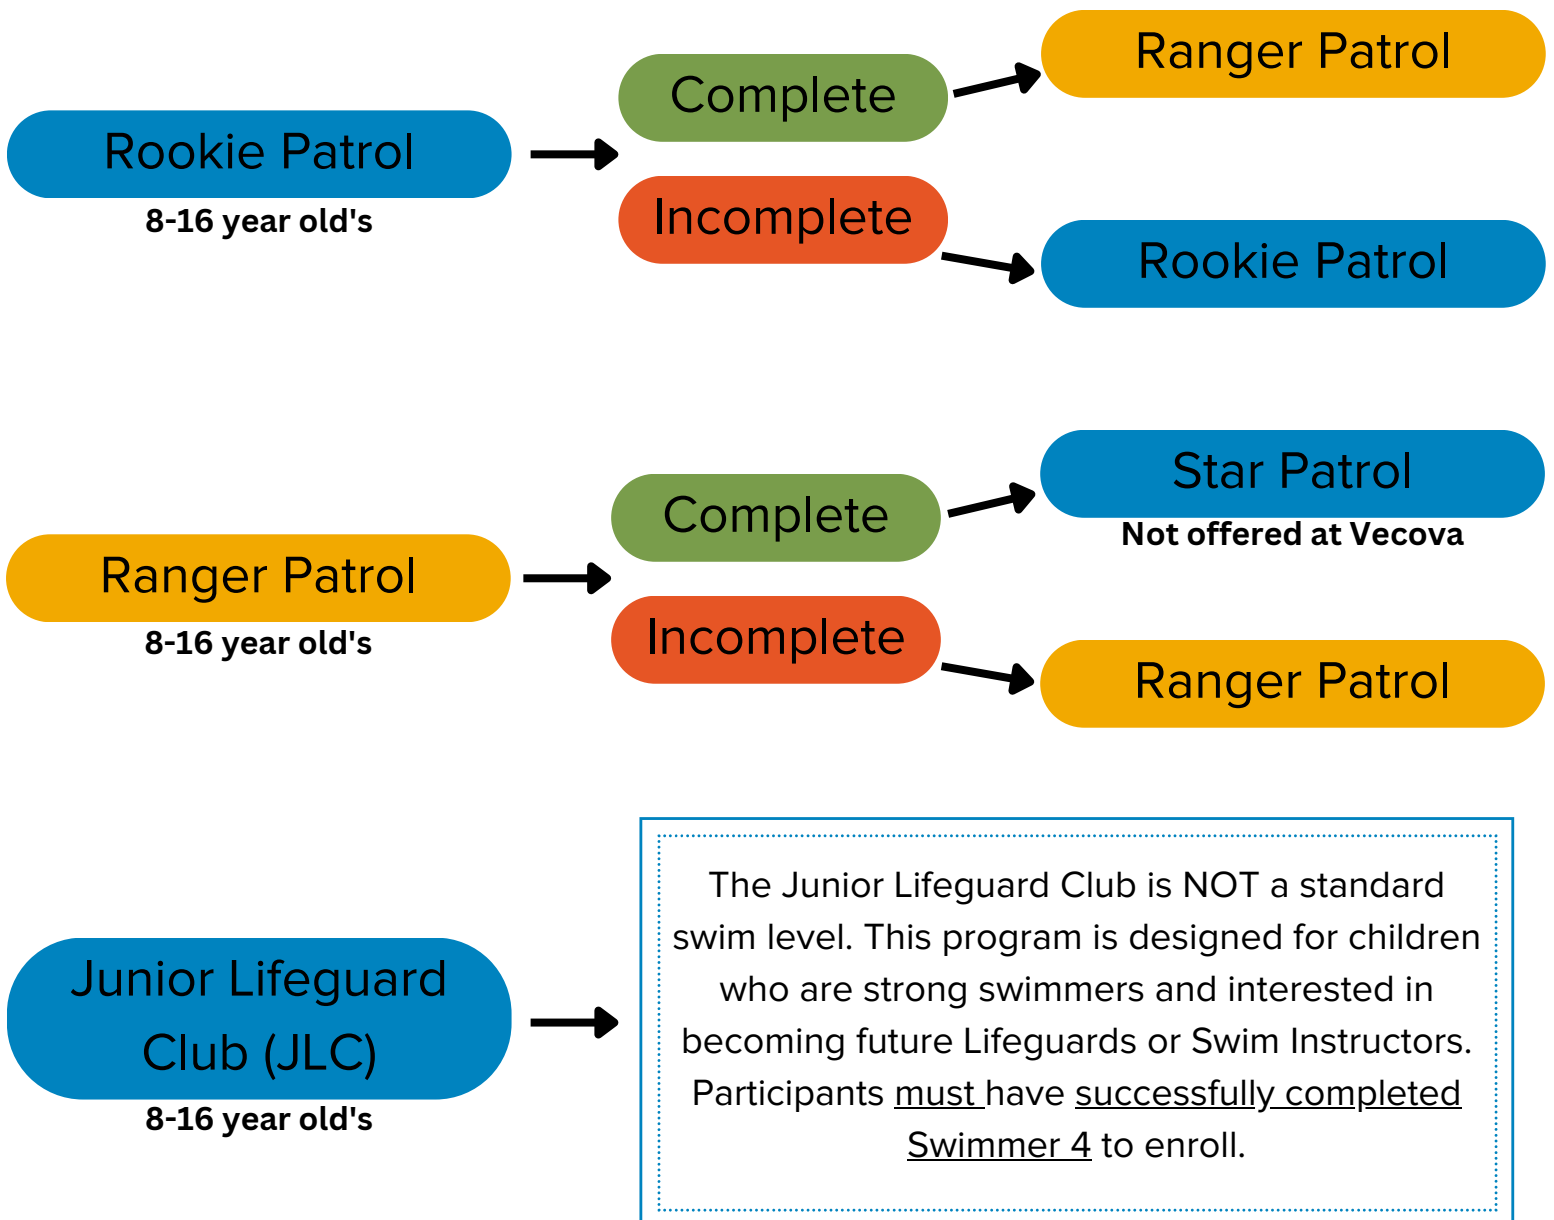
Rookie Patrol
8-16 year old's

Complete

Ranger Patrol

Incomplete

Rookie Patrol

Ranger Patrol
8-16 year old's

Complete

Star Patrol
Not offered at Vecova

Incomplete

Ranger Patrol

Junior Lifeguard Club (JLC)
8-16 year old's

The Junior Lifeguard Club is NOT a standard swim level. This program is designed for children who are strong swimmers and interested in becoming future Lifeguards or Swim Instructors. Participants must have successfully completed Swimmer 4 to enroll.